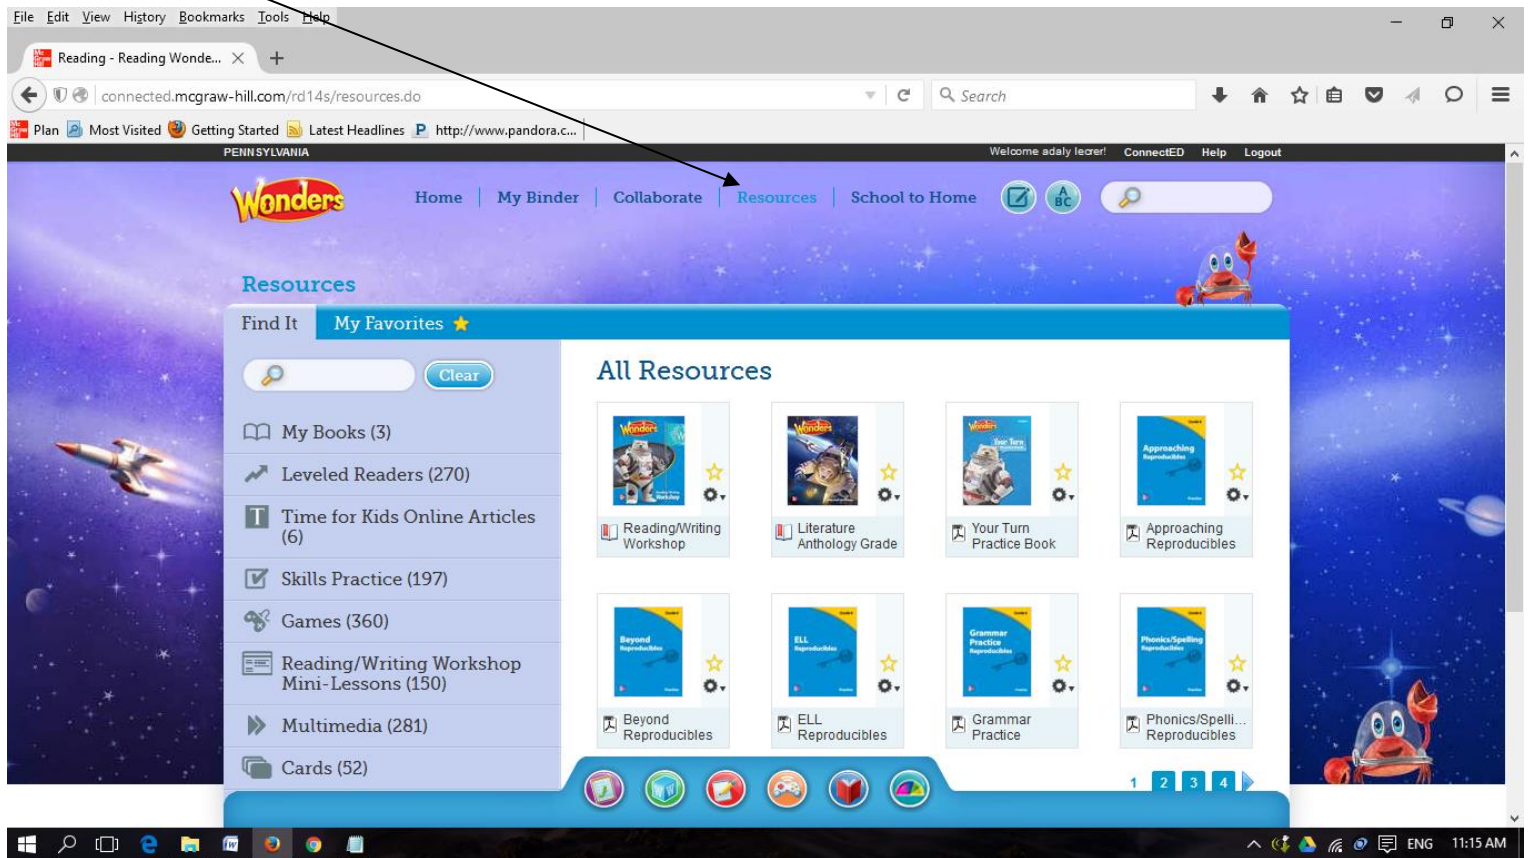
File Edit View History Bookmarks Tools Help

Reading - Reading Wonde... ×  +

connected.mcgraw-hill.com/rd14s/resources.do

Search

Plan  Most Visited  Getting Started  Latest Headlines  http://www.pandora.c...

PENNSYLVANIA

Welcome adaly lecer!  ConnectED  Help  Logout

Wonders

Home | My Binder | Collaborate | Resources | School to Home

Resources

Find It   My Favorites

Clear

My Books (3)

Leveled Readers (270)

Time for Kids Online Articles (6)

Skills Practice (197)

Games (360)

Reading/Writing Workshop Mini-Lessons (150)

Multimedia (281)

Cards (52)

All Resources

Reading/Writing Workshop

Literature Anthology Grade

Your Turn Practice Book

Approaching Reproducibles

Beyond Reproducibles

ELL Reproducibles

Grammar Practice

Phonics/Spelli... Reproducibles

1 2 3 4

ENG  11:15 AM